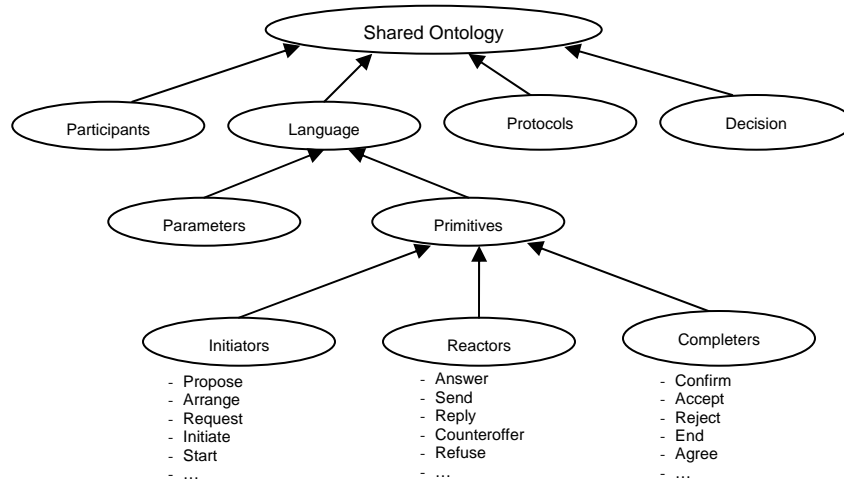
Shared Ontology

Participants

Language

Protocols

Decision

Parameters

Primitives

Initiators

- Propose
- Arrange
- Request
- Initiate
- Start
- …

Reactors

- Answer
- Send
- Reply
- Counteroffer
- Refuse
- …

Completers

- Confirm
- Accept
- Reject
- End
- Agree
- …